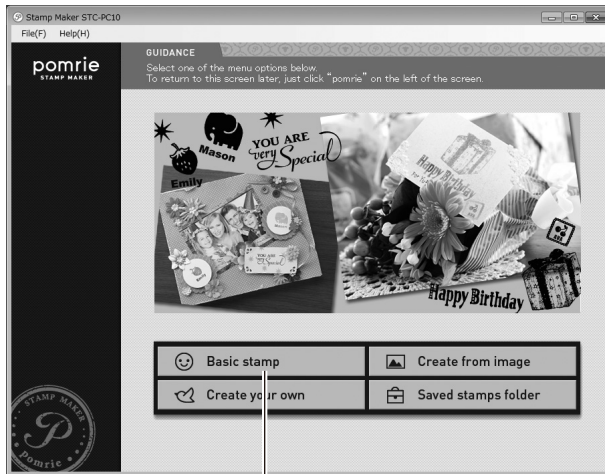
Stamp Maker STC-PC10

File(F) Help(H)

pomrie
STAMP MAKER

GUIDANCE

Select one of the menu options below.
To return to this screen later, just click "pomrie" on the left of the screen.

Mason

YOU ARE very Special

Emily

Happy Birthday

Happy Birthday

Basic stamp

Create from image

Create your own

Saved stamps folder

STAMP MAKER
P
pomrie